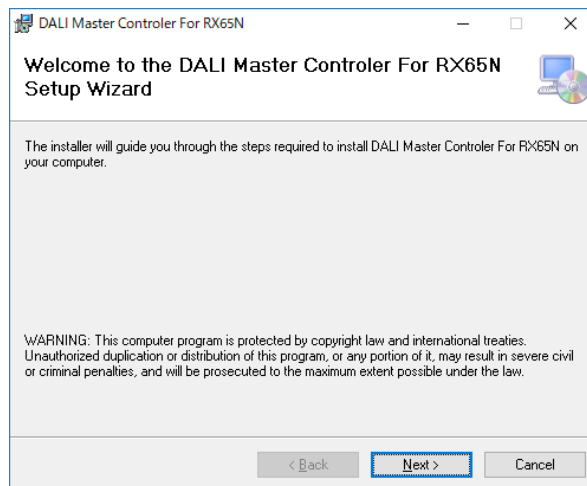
DALI Master Controler For RX65N

Welcome to the DALI Master Controler For RX65N Setup Wizard

The installer will guide you through the steps required to install DALI Master Controler For RX65N on your computer.

WARNING: This computer program is protected by copyright law and international treaties. Unauthorized duplication or distribution of this program, or any portion of it, may result in severe civil or criminal penalties, and will be prosecuted to the maximum extent possible under the law.

< Back
Next >
Cancel